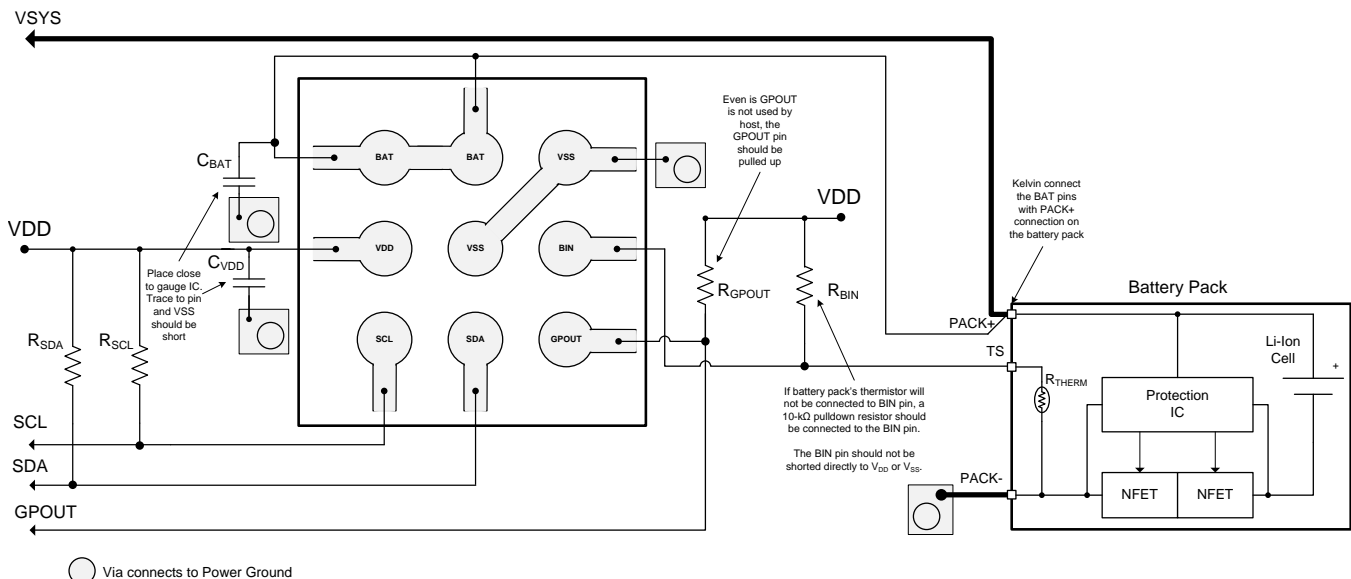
VSYS

Even is GPOUT is not used by host, the GPOUT pin should be pulled up

BAT

BAT

VSS

$C_{BAT}$

VDD

Kelvin connect the BAT pins with PACK+ connection on the battery pack

VDD

VDD

VSS

BIN

Place close to gauge IC. Trace to pin and VSS should be short

$C_{VDD}$

$R_{GPOUT}$

$R_{BIN}$

Battery Pack

PACK+

$R_{SDA}$

$R_{SCL}$

SCL

SDA

GPOUT

TS

Li-Ion Cell

+

$R_{THERM}$

Protection IC

If battery pack's thermistor will not be connected to BIN pin, a 10-kΩ pulldown resistor should be connected to the BIN pin.

The BIN pin should not be shorted directly to $V_{DD}$ or $V_{SS}$.

SCL

SDA

PACK-

NFET

NFET

GPOUT

Via connects to Power Ground